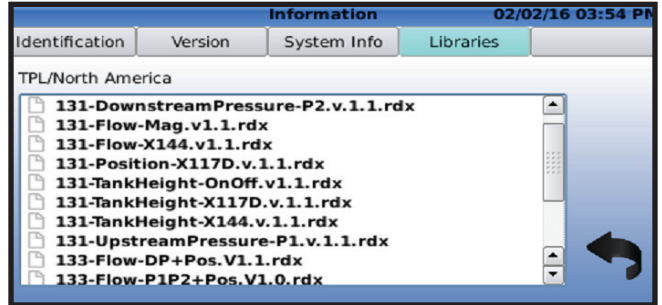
Information 02/02/16 03:54 PM

Identification Version System Info Libraries

TPL/North America

131-DownstreamPressure-P2.v.1.1.rdx
131-Flow-Mag.v1.1.rdx
131-Flow-X144.v1.1.rdx
131-Position-X117D.v.1.1.rdx
131-TankHeight-OnOff.v1.1.rdx
131-TankHeight-X117D.v.1.1.rdx
131-TankHeight-X144.v.1.1.rdx
131-UpstreamPressure-P1.v.1.1.rdx
133-Flow-DP+Pos.V1.1.rdx
133-Flow-P1P2+Pos.V1.0.rdx